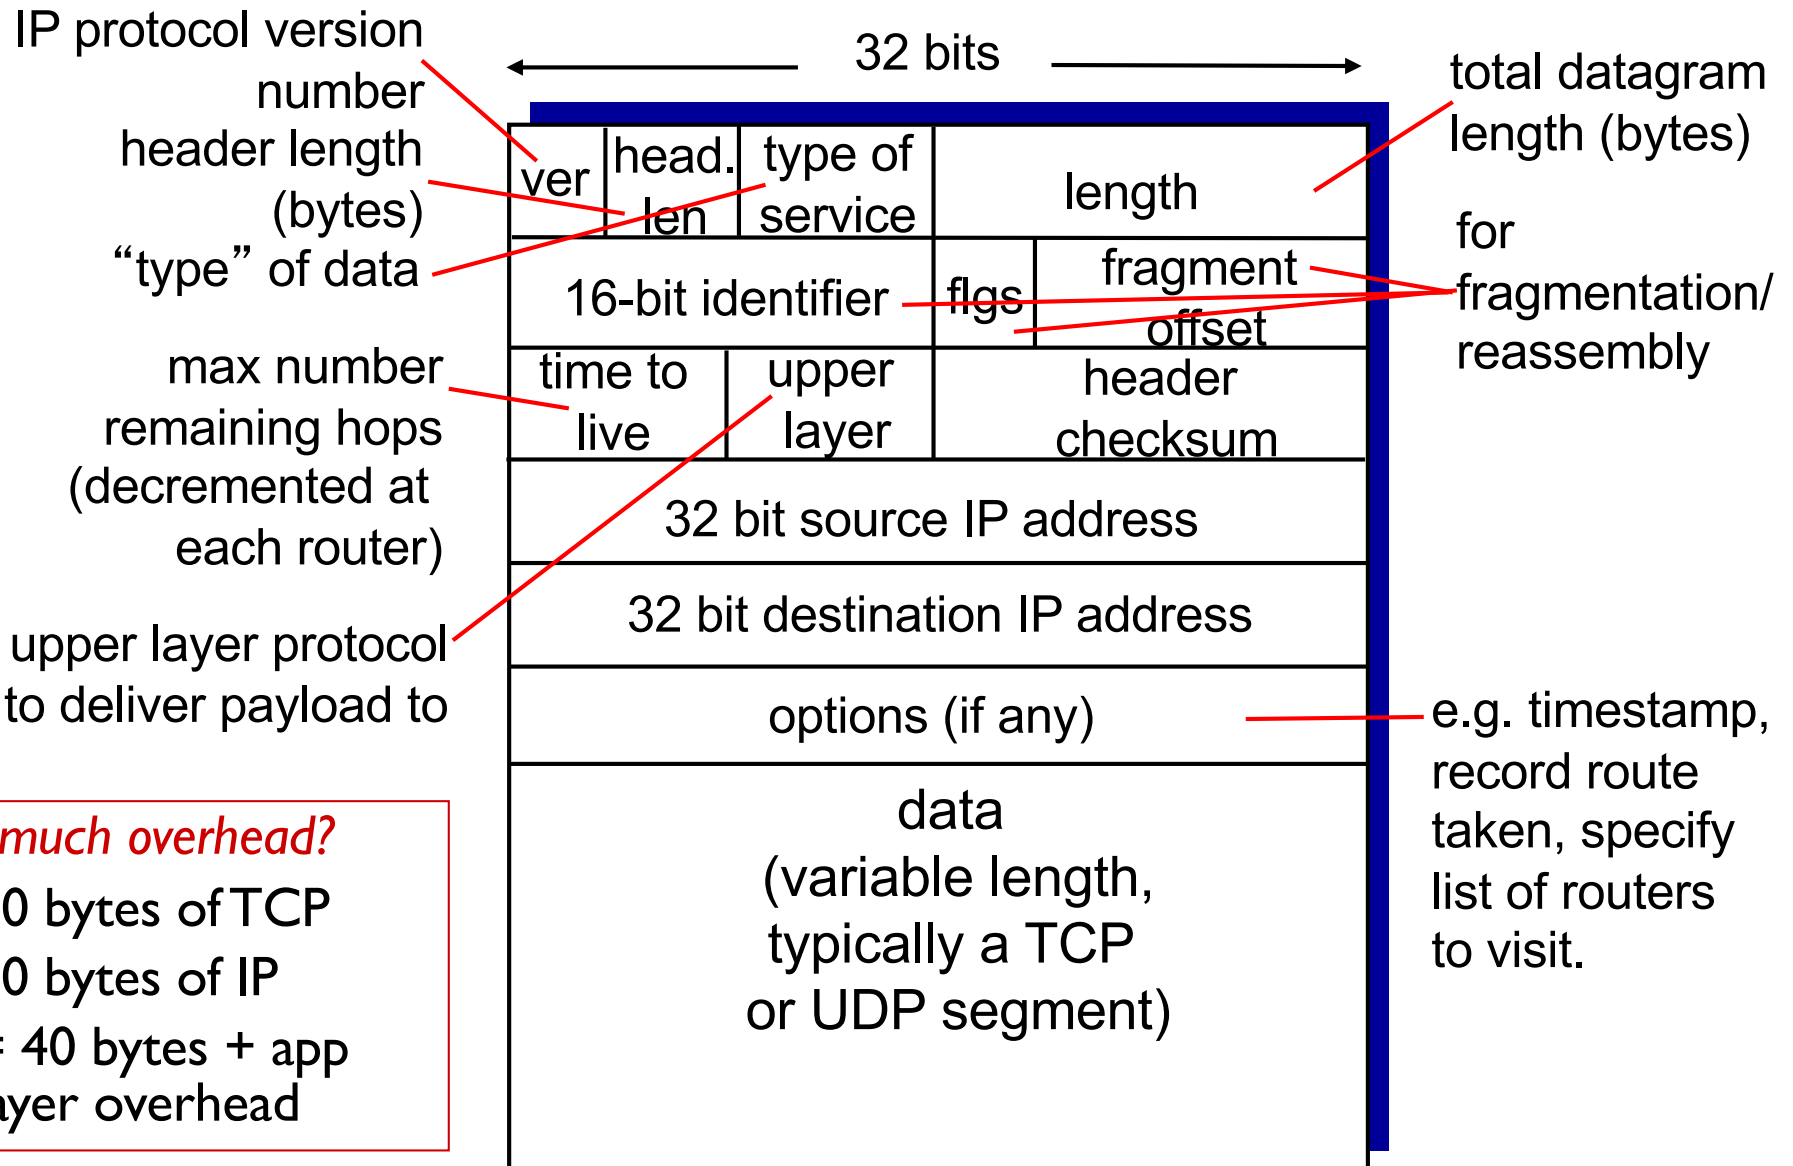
IP protocol version number

header length (bytes)

"type" of data

max number remaining hops (decremented at each router)

upper layer protocol to deliver payload to

much overhead?
0 bytes of TCP
0 bytes of IP
= 40 bytes + app
ayer overhead

32 bits

| ver | head. len | type of service | length |
|---|---|---|---|
| 16-bit identifier | | flgs | fragment offset |
| time to live | upper layer | header checksum | |

32 bit source IP address

32 bit destination IP address

options (if any)

data
(variable length,
typically a TCP
or UDP segment)

total datagram length (bytes)

for fragmentation/ reassembly

e.g. timestamp, record route taken, specify list of routers to visit.